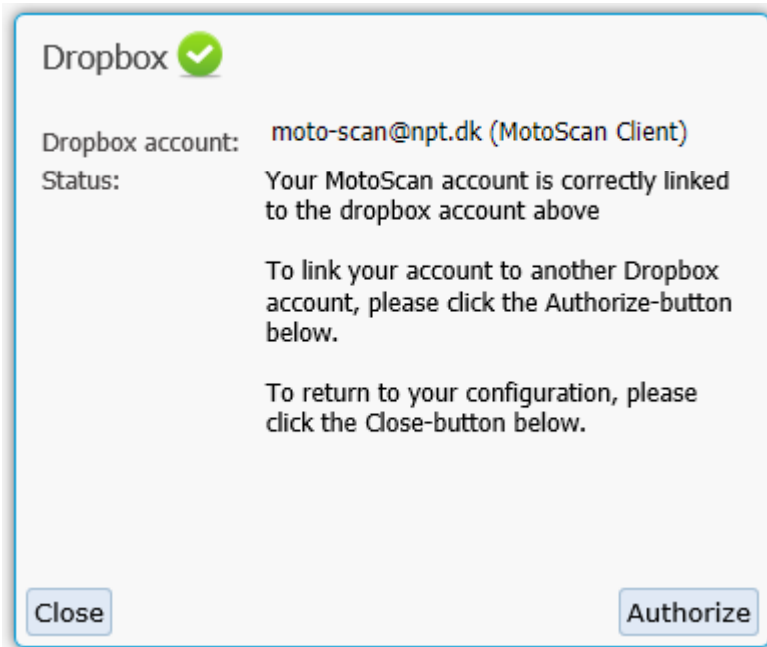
Dropbox

Dropbox account: moto-scan@npt.dk (MotoScan Client)

Status: Your MotoScan account is correctly linked to the dropbox account above

To link your account to another Dropbox account, please click the Authorize-button below.

To return to your configuration, please click the Close-button below.

Close

Authorize